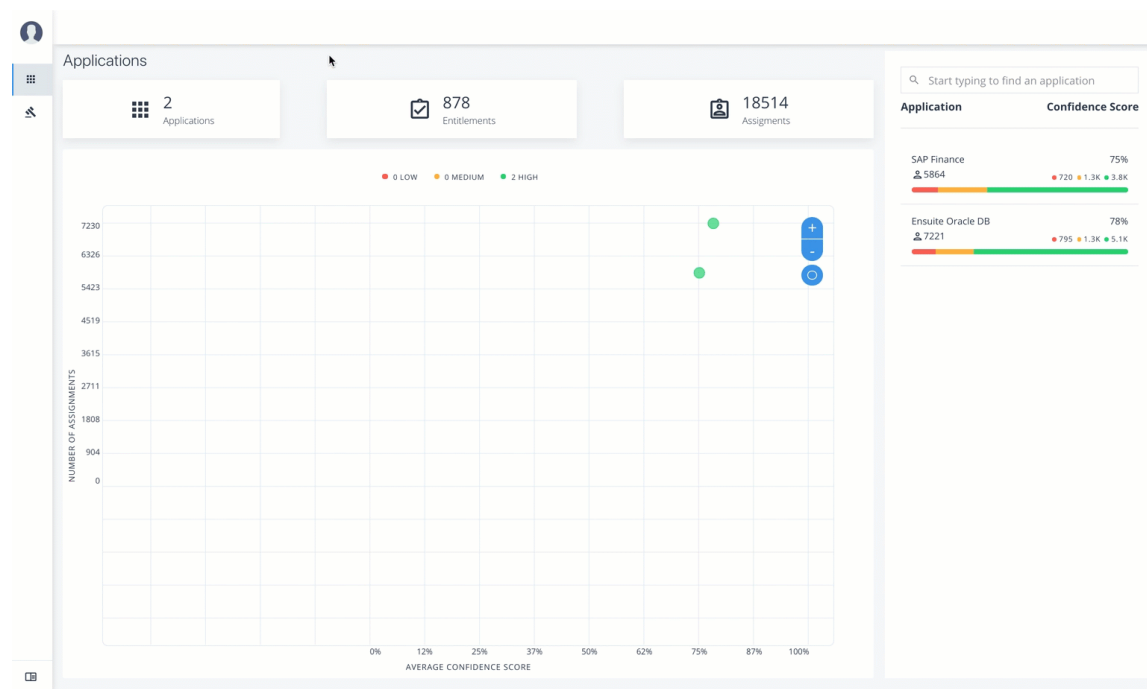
Applications

2
Applications

878
Entitlements

18514
Assigments

● 0 LOW ● 0 MEDIUM ● 2 HIGH

NUMBER OF ASSIGNMENTS

7230
6326
5423
4519
3615
2711
1808
904
0

+
-

0%
12%
25%
37%
50%
62%
75%
87%
100%

AVERAGE CONFIDENCE SCORE

Start typing to find an application

| Application | Confidence Score |
|---|---|
| SAP Finance 5864 | 75% ● 720 ● 1.3K ● 3.8K |
| Ensuite Oracle DB 7221 | 78% ● 795 ● 1.3K ● 5.1K |